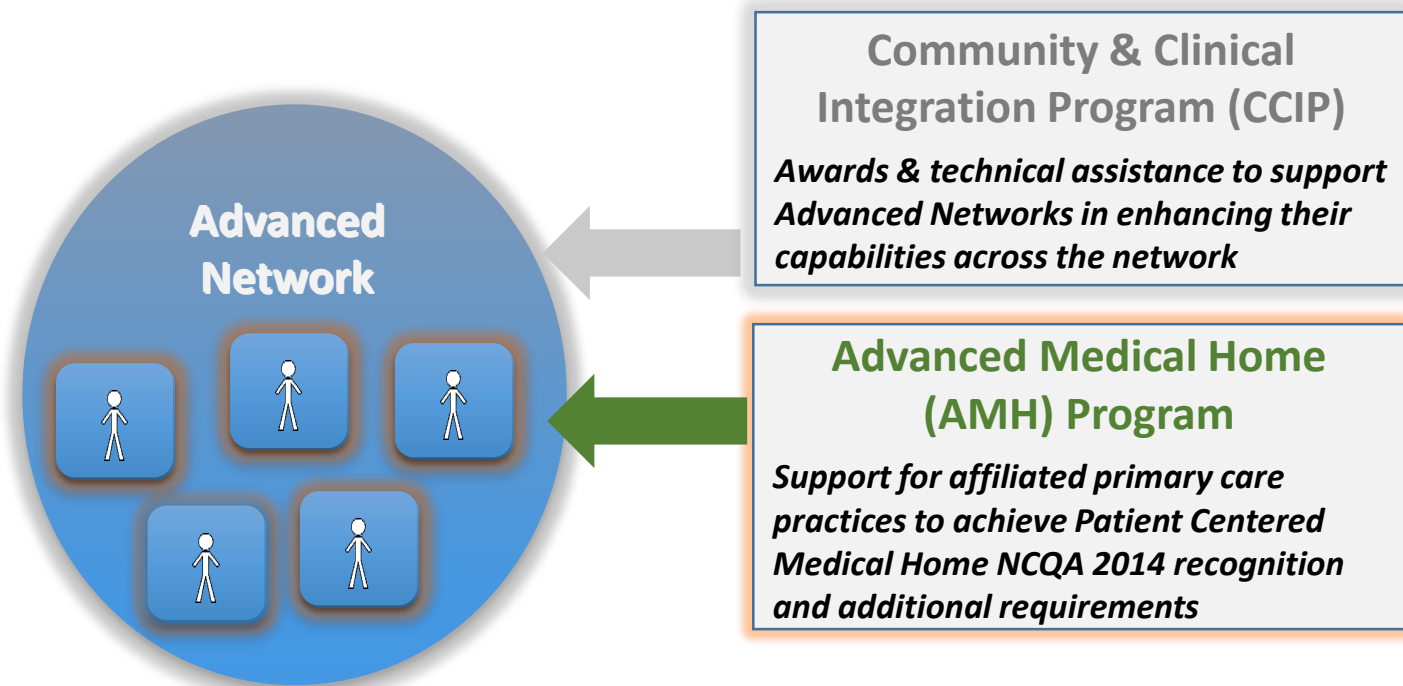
Advanced Network

Community & Clinical Integration Program (CCIP)

Awards & technical assistance to support Advanced Networks in enhancing their capabilities across the network

Advanced Medical Home (AMH) Program

Support for affiliated primary care practices to achieve Patient Centered Medical Home NCQA 2014 recognition and additional requirements